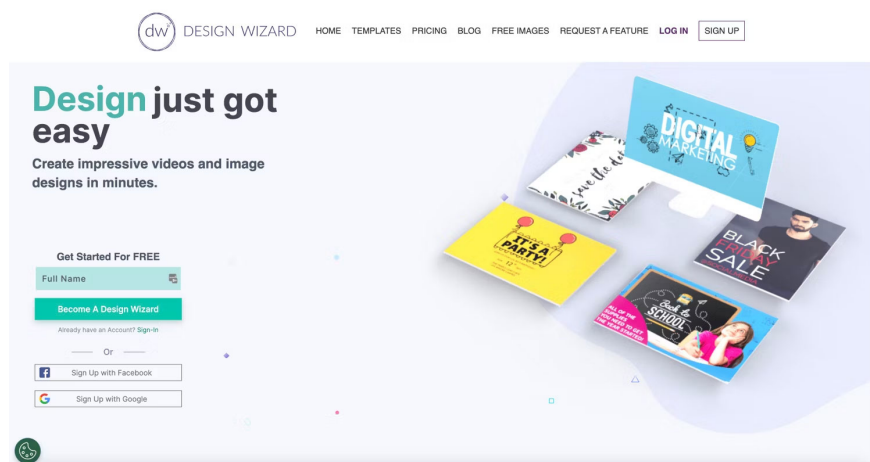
dw DESIGN WIZARD HOME TEMPLATES PRICING BLOG FREE IMAGES REQUEST A FEATURE LOG IN SIGN UP

Design just got easy

Create impressive videos and image designs in minutes.

Get Started For FREE

Full Name

Become A Design Wizard

Already have an Account? Sign-In

Or

Sign Up with Facebook

Sign Up with Google

DIGITAL MARKETING

Save the date

IT'S A PARTY!

BLACK FRIDAY SALE

Back to SCHOOL

ALL OF THE SUPPLIES YOU NEED TO GET YOUR YEAR STARTED